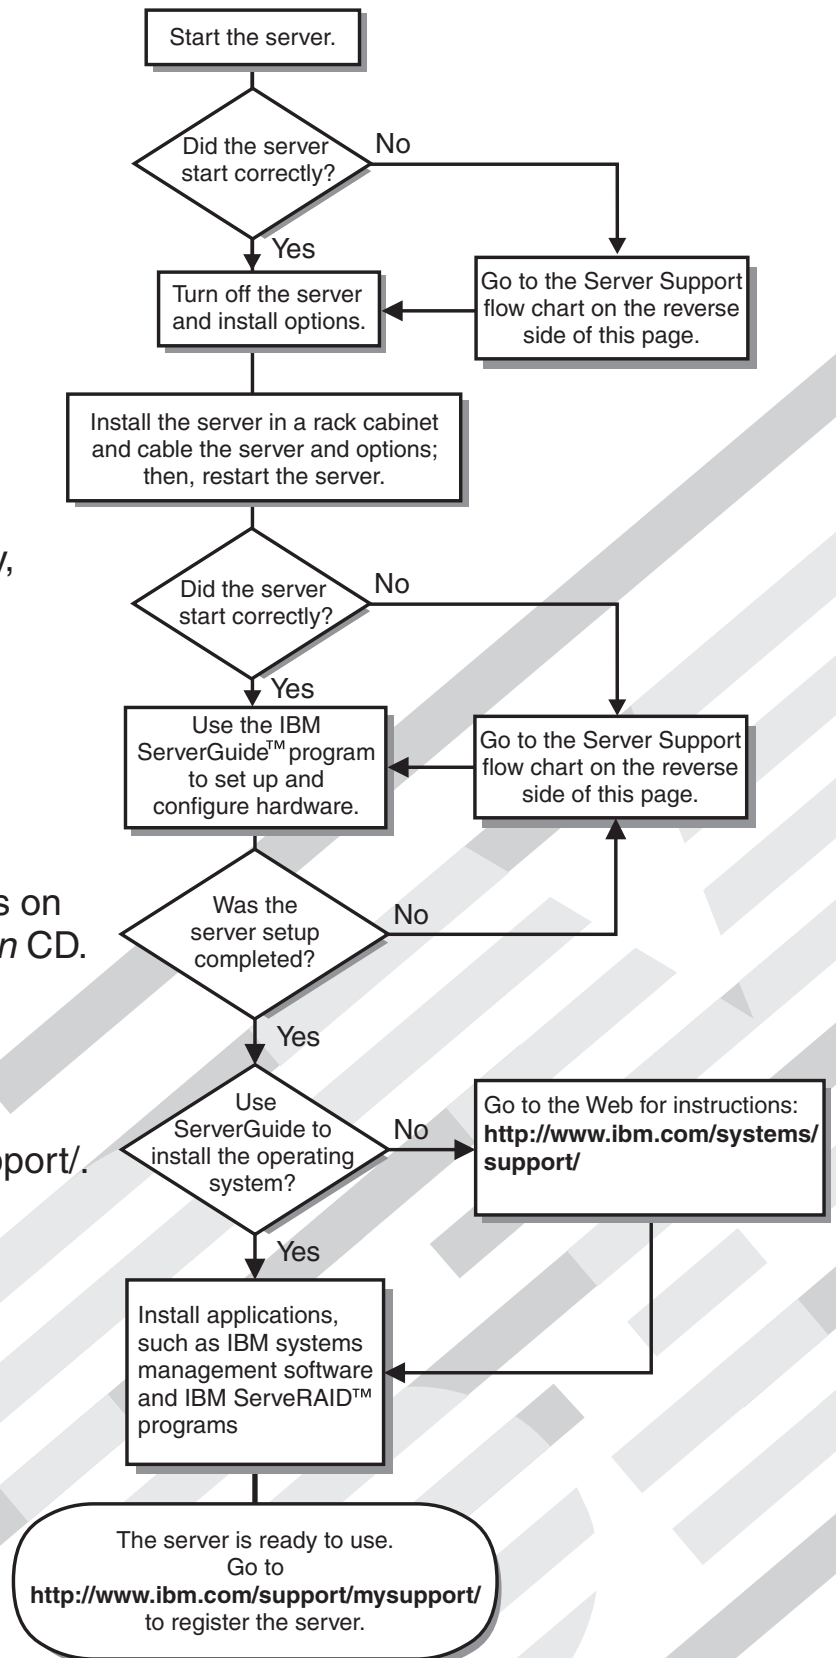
Start the server.

Did the server start correctly?

No

Yes

Go to the Server Support flow chart on the reverse side of this page.

Turn off the server and install options.

Install the server in a rack cabinet and cable the server and options; then, restart the server.

y,

Did the server start correctly?

No

Yes

Use the IBM ServerGuide™ program to set up and configure hardware.

Go to the Server Support flow chart on the reverse side of this page.

s on

n CD.

Was the server setup completed?

No

Yes

Use ServerGuide to install the operating system?

No

Go to the Web for instructions: **http://www.ibm.com/systems/support/**

pport/.

Yes

Install applications, such as IBM systems management software and IBM ServeRAID™ programs

The server is ready to use. Go to **http://www.ibm.com/support/mysupport/** to register the server.